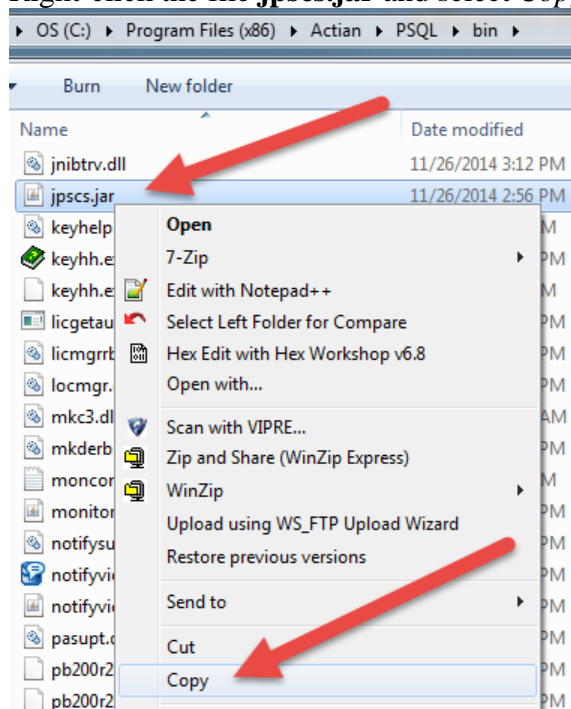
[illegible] the file jpscs.jar and select Copy

OS (C:) ▸ Program Files (x86) ▸ Actian ▸ PSQL ▸ bin ▸

Burn New folder

Name Date modified

jnibtrv.dll 11/26/2014 3:12 PM
jpscs.jar 11/26/2014 2:56 PM
keyhelp M
keyhh.e M
keyhh.e M
licgetau PM
licmgrrb PM
locmgr. PM
mkc3.dl AM
mkderb PM
moncor M
monitor PM
notifysu PM
notifyvi PM
notifyvi PM
pasupt. PM
pb200r2 PM
pb200r2 PM

Open
7-Zip
Edit with Notepad++
Select Left Folder for Compare
Hex Edit with Hex Workshop v6.8
Open with...
Scan with VIPRE...
Zip and Share (WinZip Express)
WinZip
Upload using WS_FTP Upload Wizard
Restore previous versions
Send to
Cut
Copy